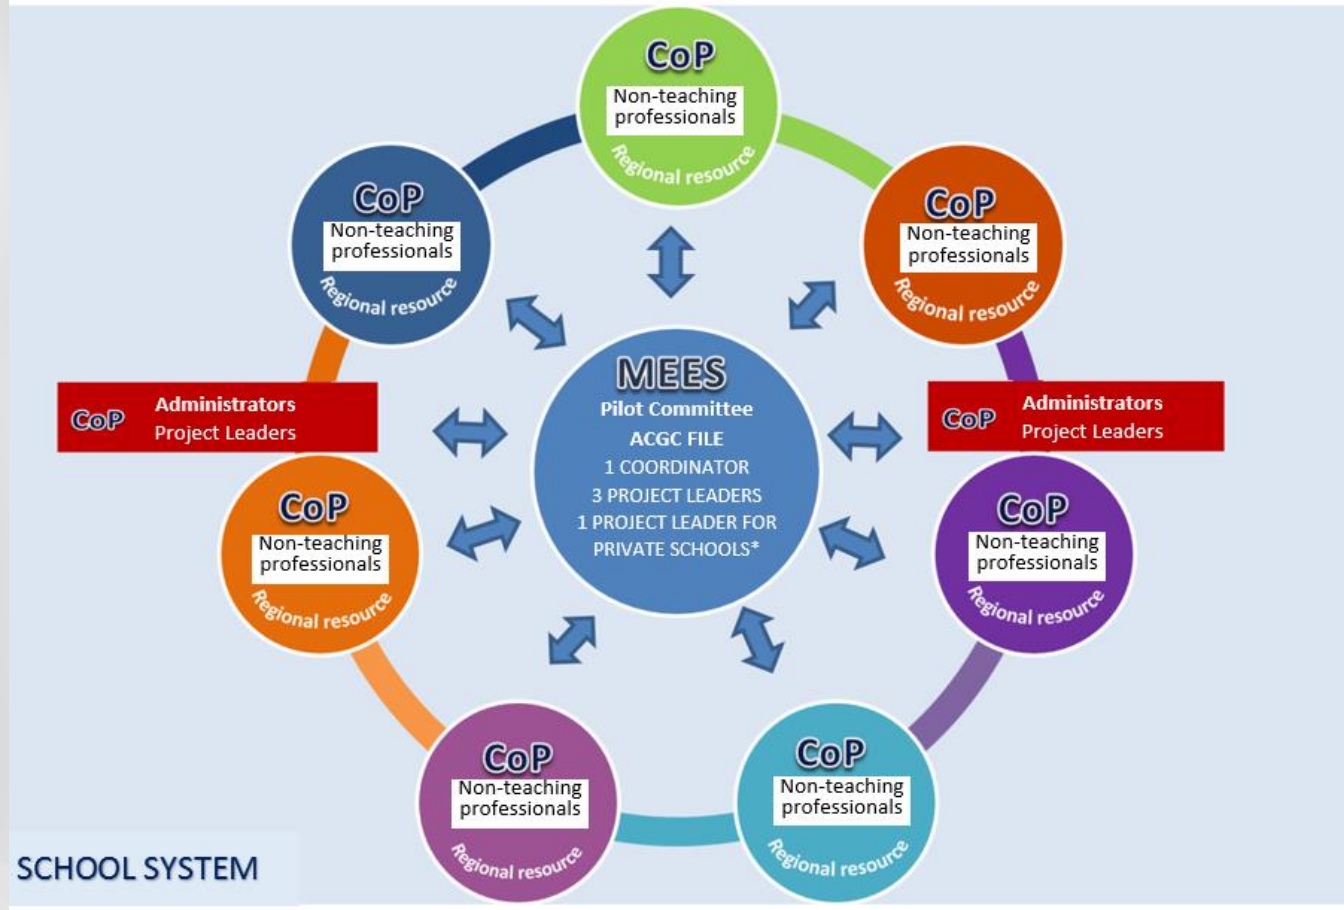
CoP
Non-teaching professionals
Regional resource

CoP
Non-teaching professionals
Regional resource

CoP
Non-teaching professionals
Regional resource

CoP Administrators
Project Leaders

MEES
Pilot Committee
ACGC FILE
1 COORDINATOR
3 PROJECT LEADERS
1 PROJECT LEADER FOR PRIVATE SCHOOLS*

CoP Administrators
Project Leaders

CoP
Non-teaching professionals
Regional resource

CoP
Non-teaching professionals
Regional resource

CoP
Non-teaching professionals
Regional resource

CoP
Non-teaching professionals
Regional resource

SCHOOL SYSTEM